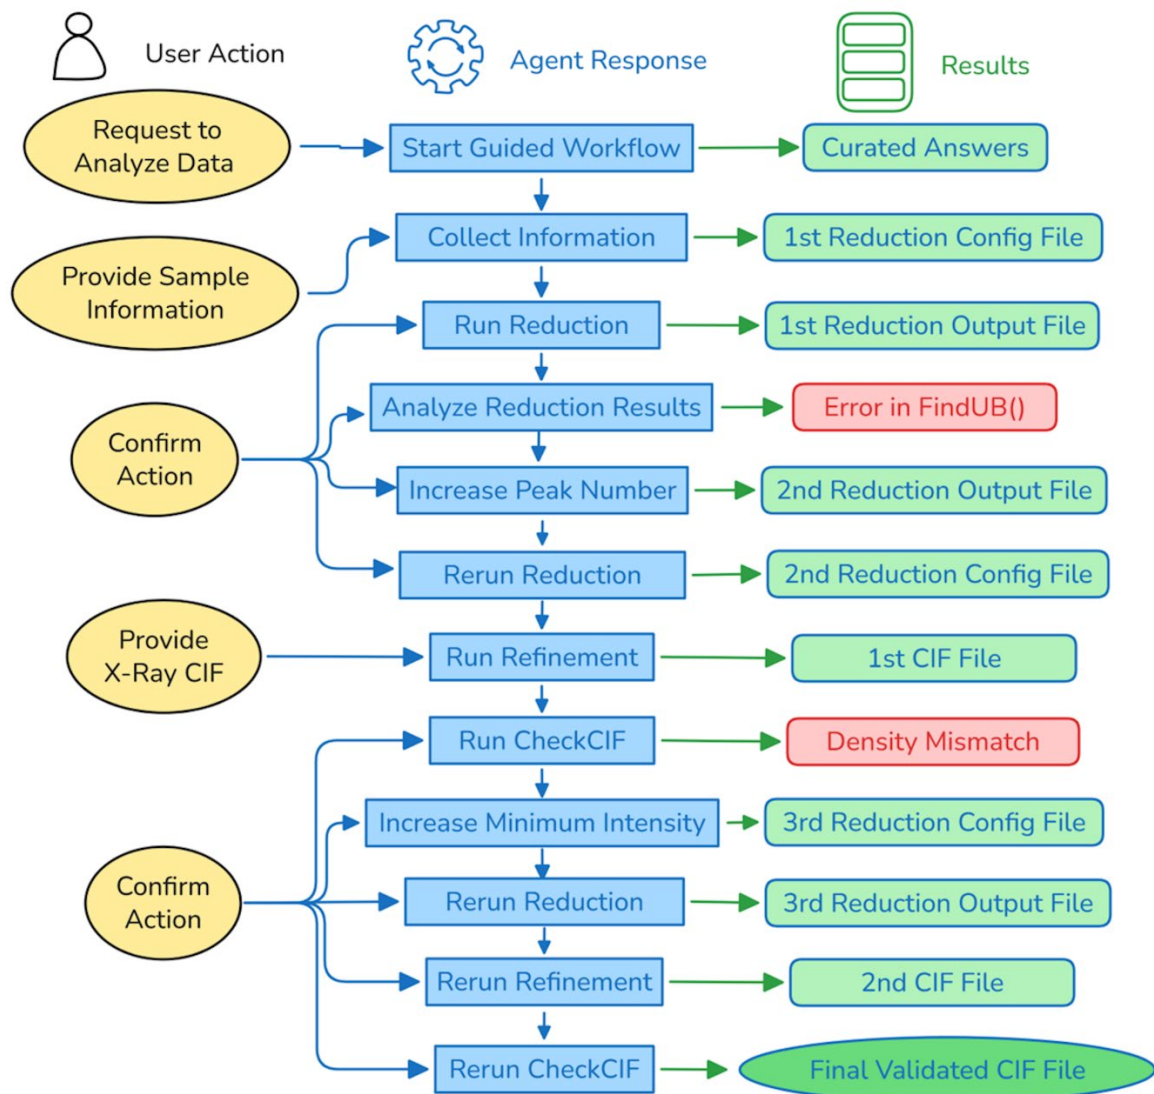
User Action

Agent Response

Results

Request to Analyze Data

Start Guided Workflow

Curated Answers

Provide Sample Information

Collect Information

1st Reduction Config File

Run Reduction

1st Reduction Output File

Confirm Action

Analyze Reduction Results

Error in FindUB()

Increase Peak Number

2nd Reduction Output File

Rerun Reduction

2nd Reduction Config File

Provide X-Ray CIF

Run Refinement

1st CIF File

Run CheckCIF

Density Mismatch

Confirm Action

Increase Minimum Intensity

3rd Reduction Config File

Rerun Reduction

3rd Reduction Output File

Rerun Refinement

2nd CIF File

Rerun CheckCIF

Final Validated CIF File